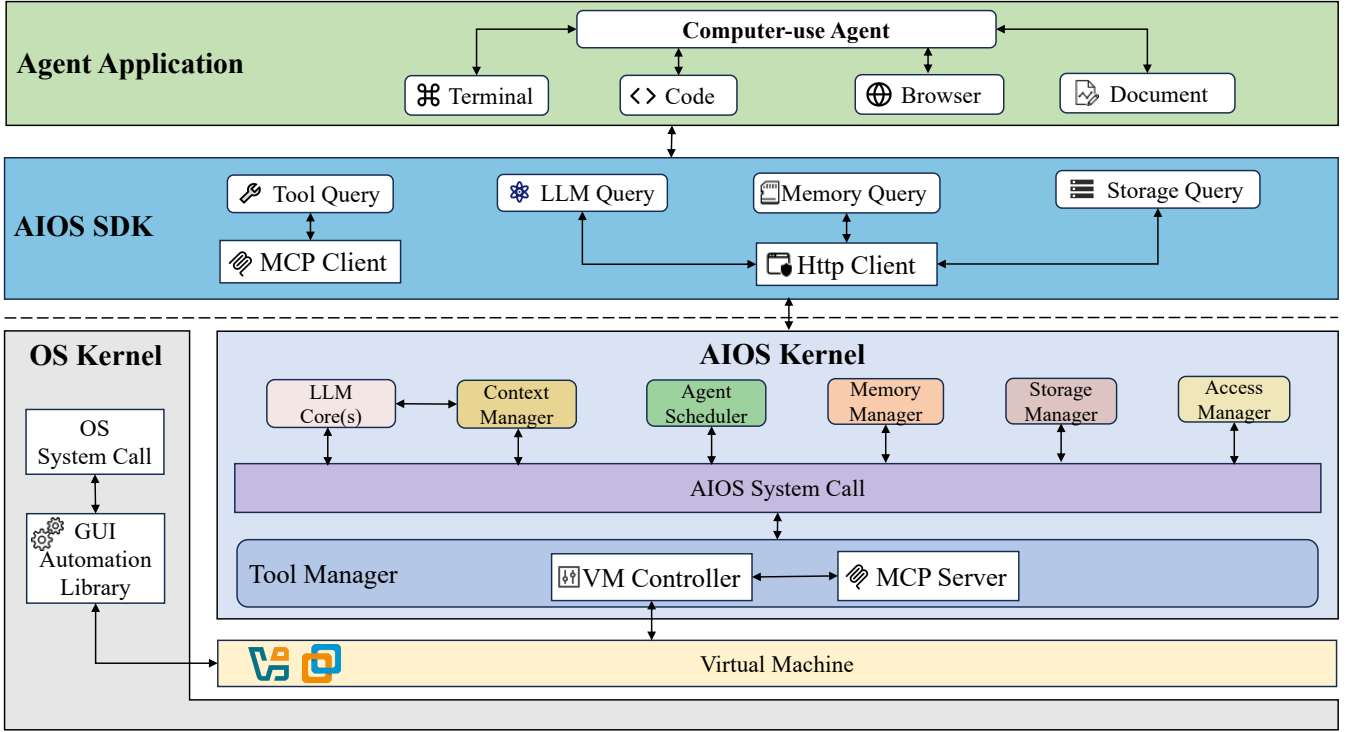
Agent Application

Computer-use Agent

Terminal

Code

Browser

Document

AIOS SDK

Tool Query

MCP Client

LLM Query

Memory Query

Http Client

Storage Query

OS Kernel

OS System Call

GUI Automation Library

AIOS Kernel

LLM Core(s)

Context Manager

Agent Scheduler

Memory Manager

Storage Manager

Access Manager

AIOS System Call

Tool Manager

VM Controller

MCP Server

Virtual Machine